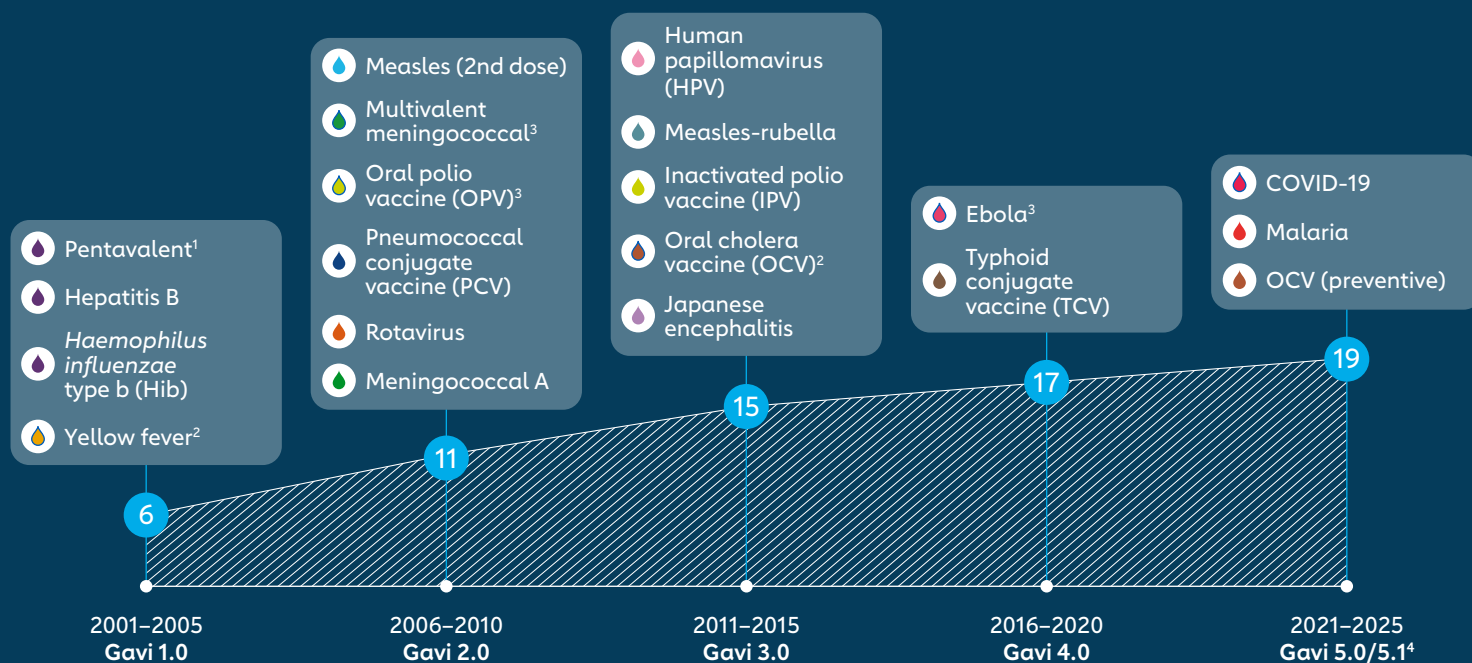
Pentavalent$^1$

Hepatitis B

*Haemophilus influenzae* type b (Hib)

Yellow fever$^2$

6

Measles (2nd dose)

Multivalent meningococcal$^3$

Oral polio vaccine (OPV)$^3$

Pneumococcal conjugate vaccine (PCV)

Rotavirus

Meningococcal A

11

Human papillomavirus (HPV)

Measles-rubella

Inactivated polio vaccine (IPV)

Oral cholera vaccine (OCV)$^2$

Japanese encephalitis

15

Ebola$^3$

Typhoid conjugate vaccine (TCV)

17

COVID-19

Malaria

OCV (preventive)

19

2001–2005
**Gavi 1.0**

2006–2010
**Gavi 2.0**

2011–2015
**Gavi 3.0**

2016–2020
**Gavi 4.0**

2021–2025
**Gavi 5.0/5.1$^4$**